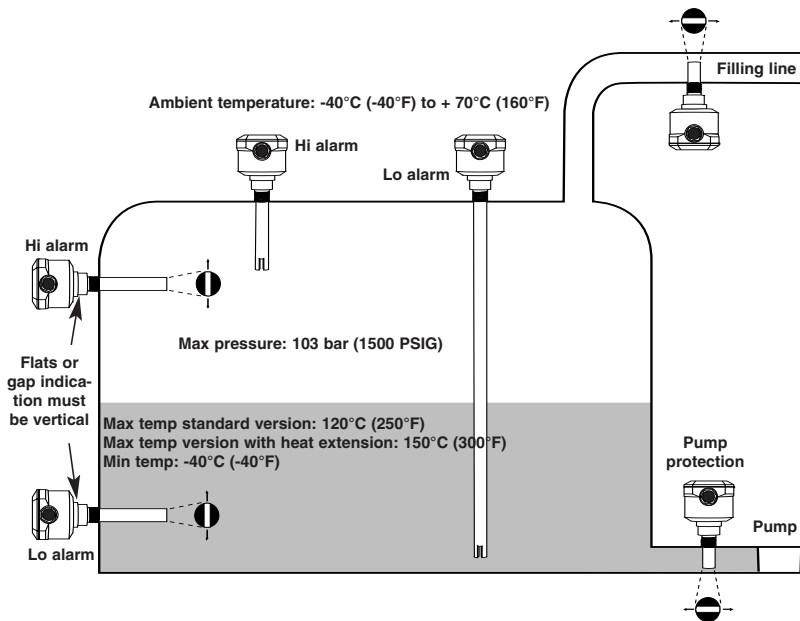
Filling line

Ambient temperature: -40°C (-40°F) to + 70°C (160°F)

Hi alarm

Lo alarm

Hi alarm

Flats or gap indication must be vertical

Max pressure: 103 bar (1500 PSIG)

Max temp standard version: 120°C (250°F)
Max temp version with heat extension: 150°C (300°F)
Min temp: -40°C (-40°F)

Pump protection

Pump

Lo alarm